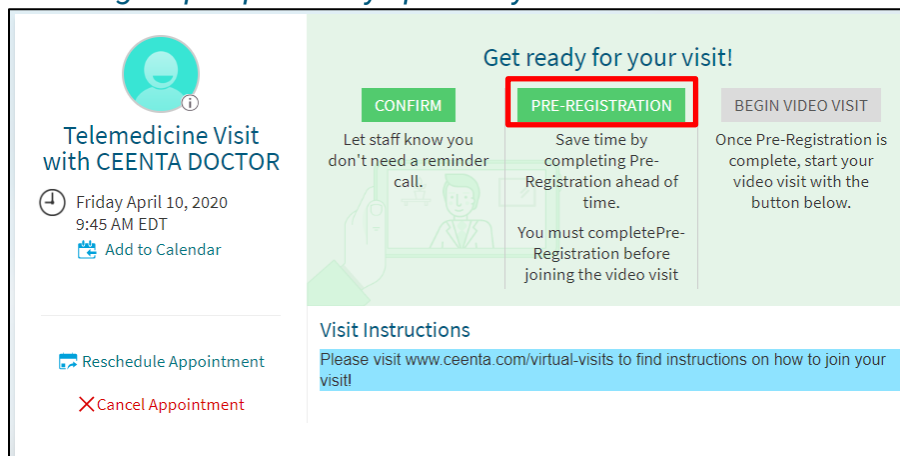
Telemedicine Visit with CEENTA DOCTOR

Friday April 10, 2020
9:45 AM EDT
Add to Calendar

Reschedule Appointment

Cancel Appointment

Get ready for your visit!

CONFIRM
Let staff know you don't need a reminder call.

PRE-REGISTRATION
Save time by completing Pre-Registration ahead of time.
You must completePre-Registration before joining the video visit

BEGIN VIDEO VISIT
Once Pre-Registration is complete, start your video visit with the button below.

Visit Instructions
Please visit www.ceenta.com/virtual-visits to find instructions on how to join your visit!